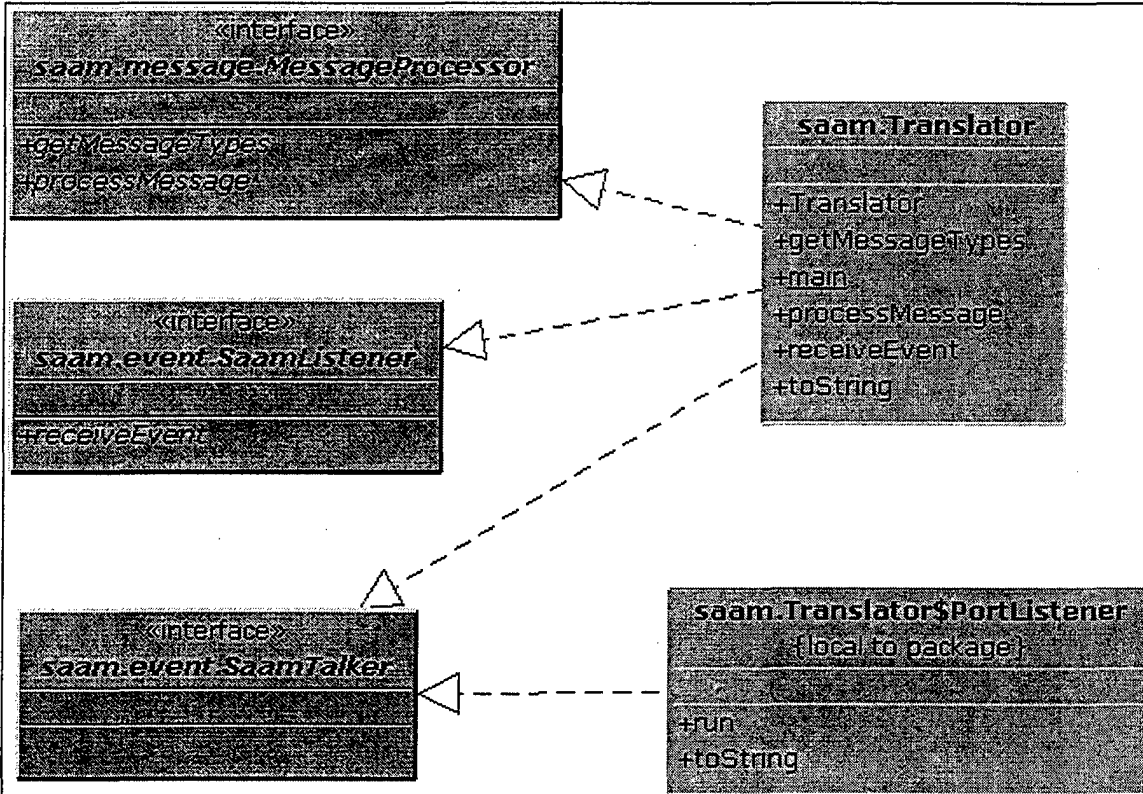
«interface»
saam.message.MessageProcessor

+getMessageTypes
+processMessage

saam.Translator

+Translator
+getMessageTypes
+main
+processMessage
+receiveEvent
+toString

«interface»
saam.event.SaamListener

+receiveEvent

«interface»
saam.event.SaamTalker

saam.Translator$PortListener
{local to package}

+run
+toString